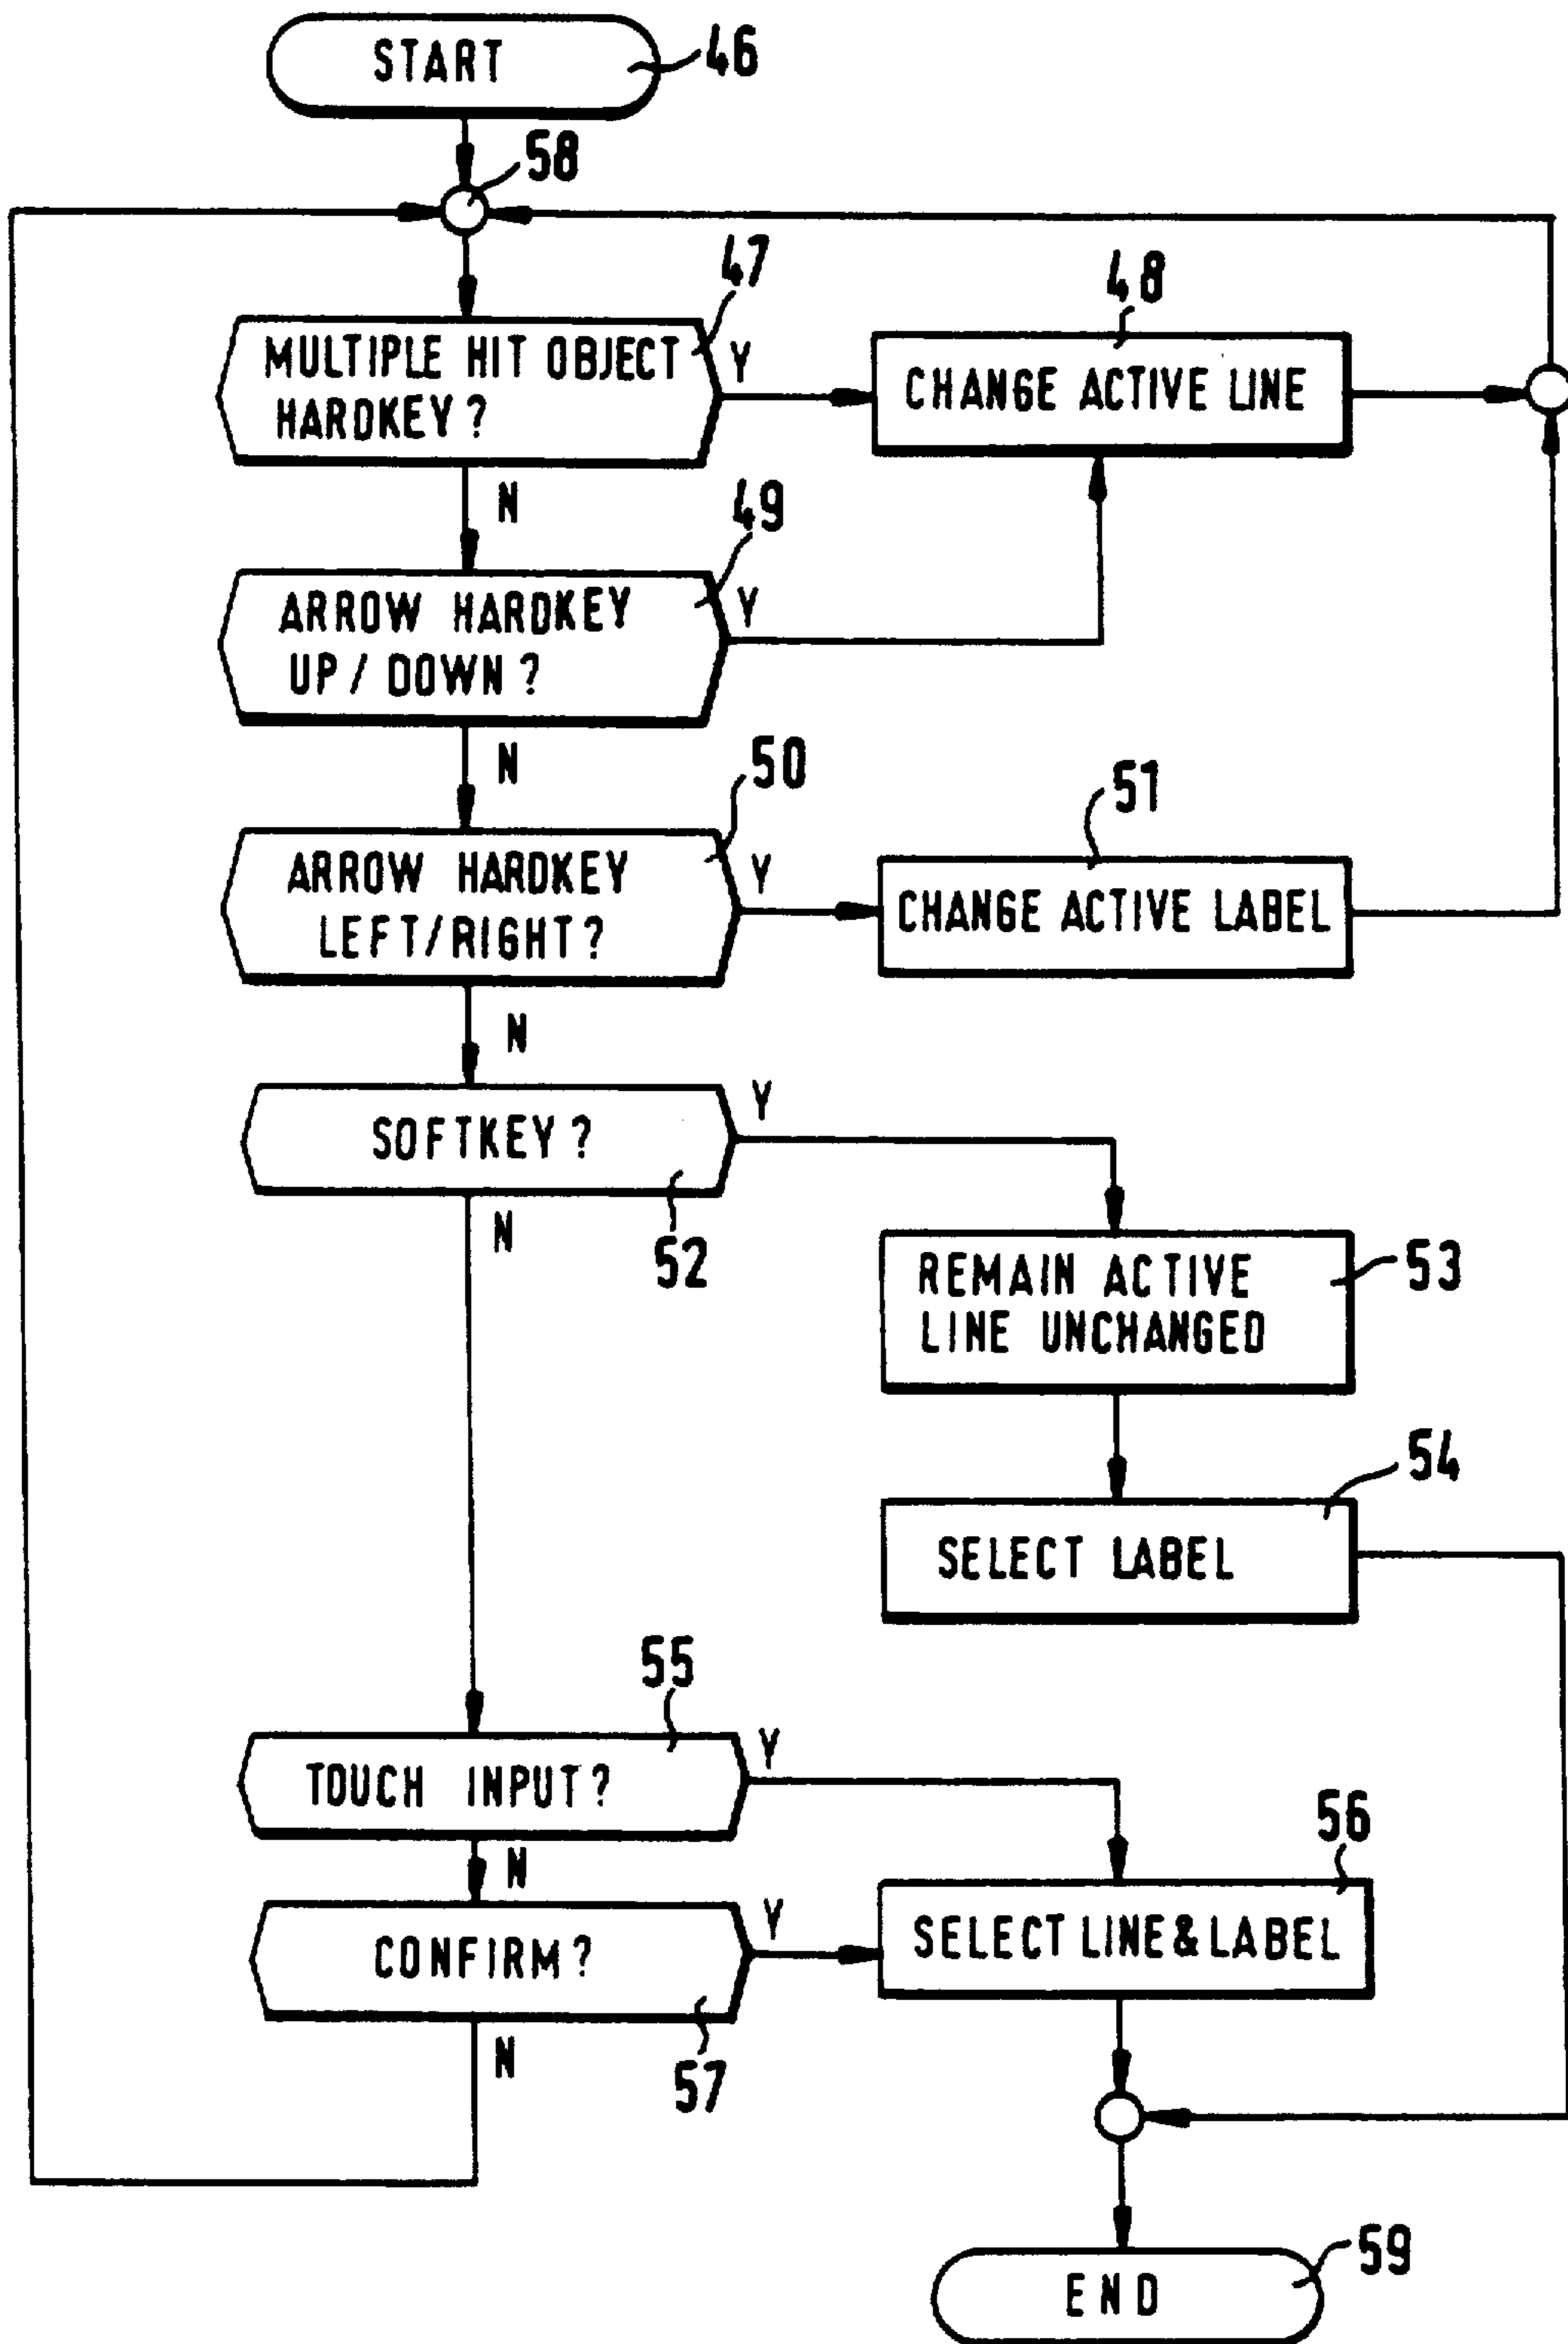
START 46

58

47
MULTIPLE HIT OBJECT HARDKEY ?
Y

48
CHANGE ACTIVE LINE

N

49
ARROW HARDKEY UP / DOWN ?
Y

N

50
ARROW HARDKEY LEFT/RIGHT ?
Y

51
CHANGE ACTIVE LABEL

N

SOFTKEY ?
Y
52
N

REMAIN ACTIVE LINE UNCHANGED
53

54
SELECT LABEL

55
TOUCH INPUT ?
Y
N

56
CONFIRM ?
Y
SELECT LINE & LABEL
57
N

END
59